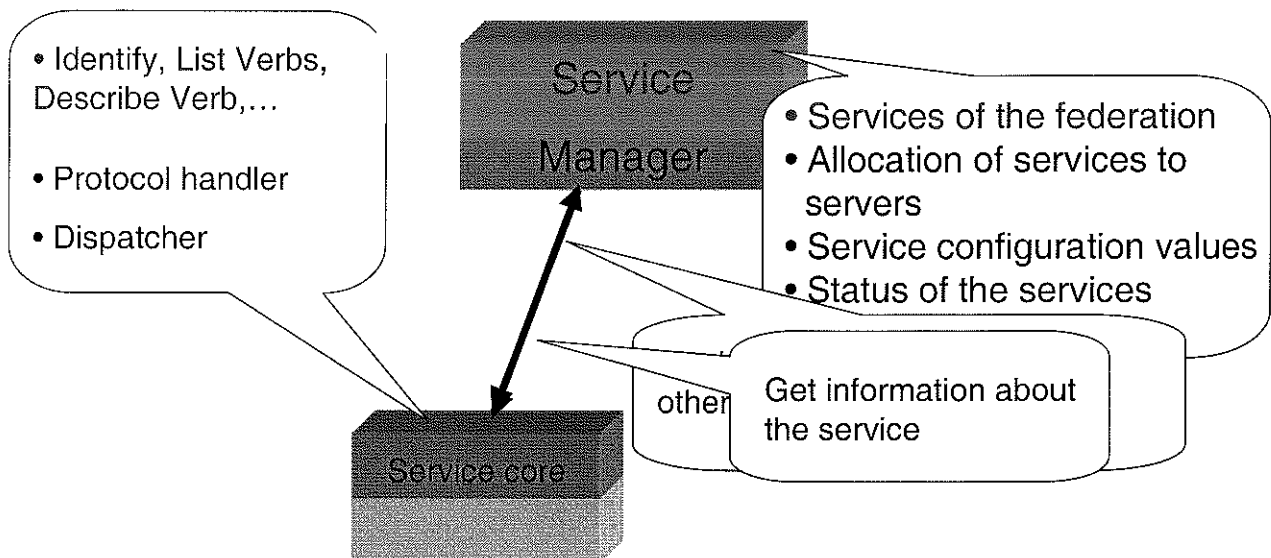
• Identify, List Verbs, Describe Verb,...

• Protocol handler

• Dispatcher

Service Manager

• Services of the federation
• Allocation of services to servers
• Service configuration values
• Status of the services

other

Get information about the service

Service core